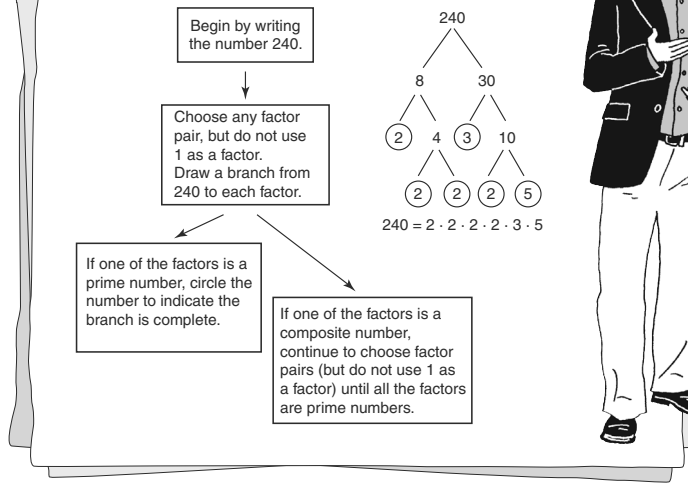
Begin by writing the number 240.

Choose any factor pair, but do not use 1 as a factor. Draw a branch from 240 to each factor.

If one of the factors is a prime number, circle the number to indicate the branch is complete.

If one of the factors is a composite number, continue to choose factor pairs (but do not use 1 as a factor) until all the factors are prime numbers.

240

8

30

2

4

3

10

2

2

2

5

$240 = 2 \cdot 2 \cdot 2 \cdot 2 \cdot 3 \cdot 5$